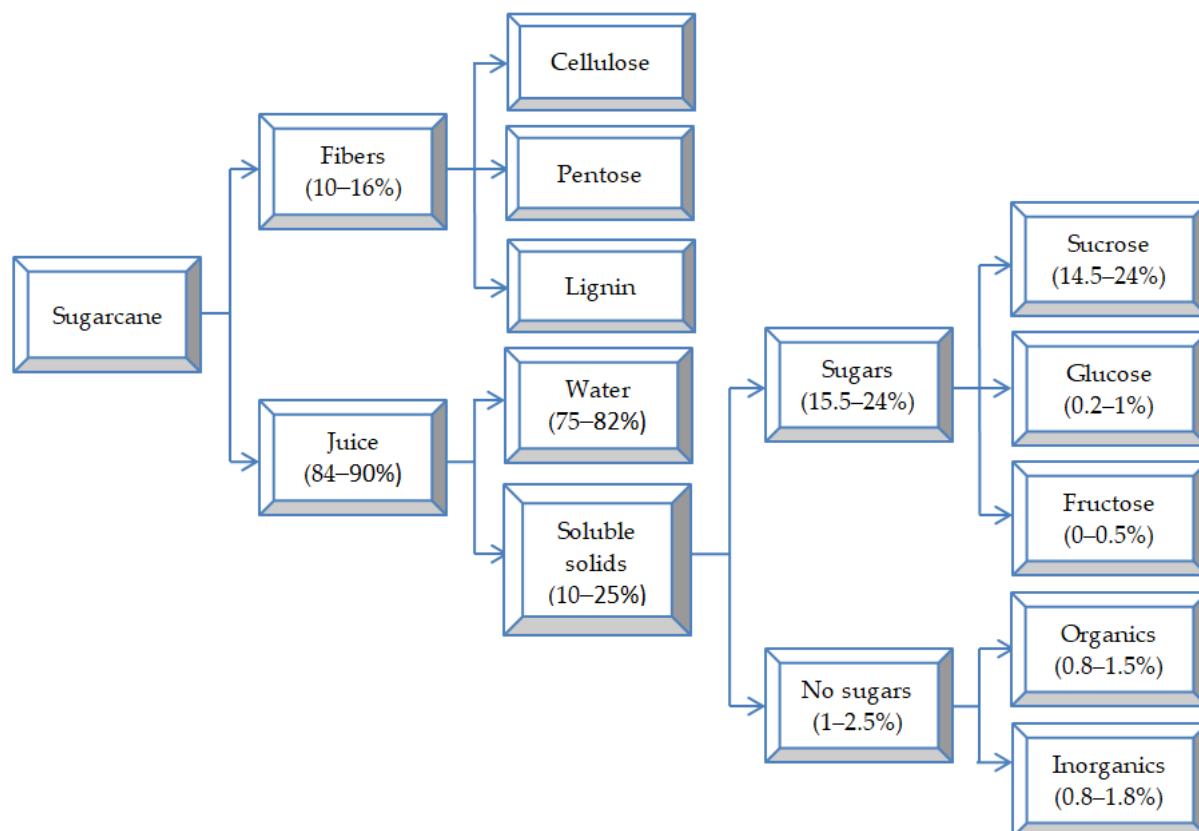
Sugarcane

Fibers (10–16%)

Cellulose

Pentose

Lignin

Juice (84–90%)

Water (75–82%)

Soluble solids (10–25%)

Sugars (15.5–24%)

Sucrose (14.5–24%)

Glucose (0.2–1%)

Fructose (0–0.5%)

No sugars (1–2.5%)

Organics (0.8–1.5%)

Inorganics (0.8–1.8%)